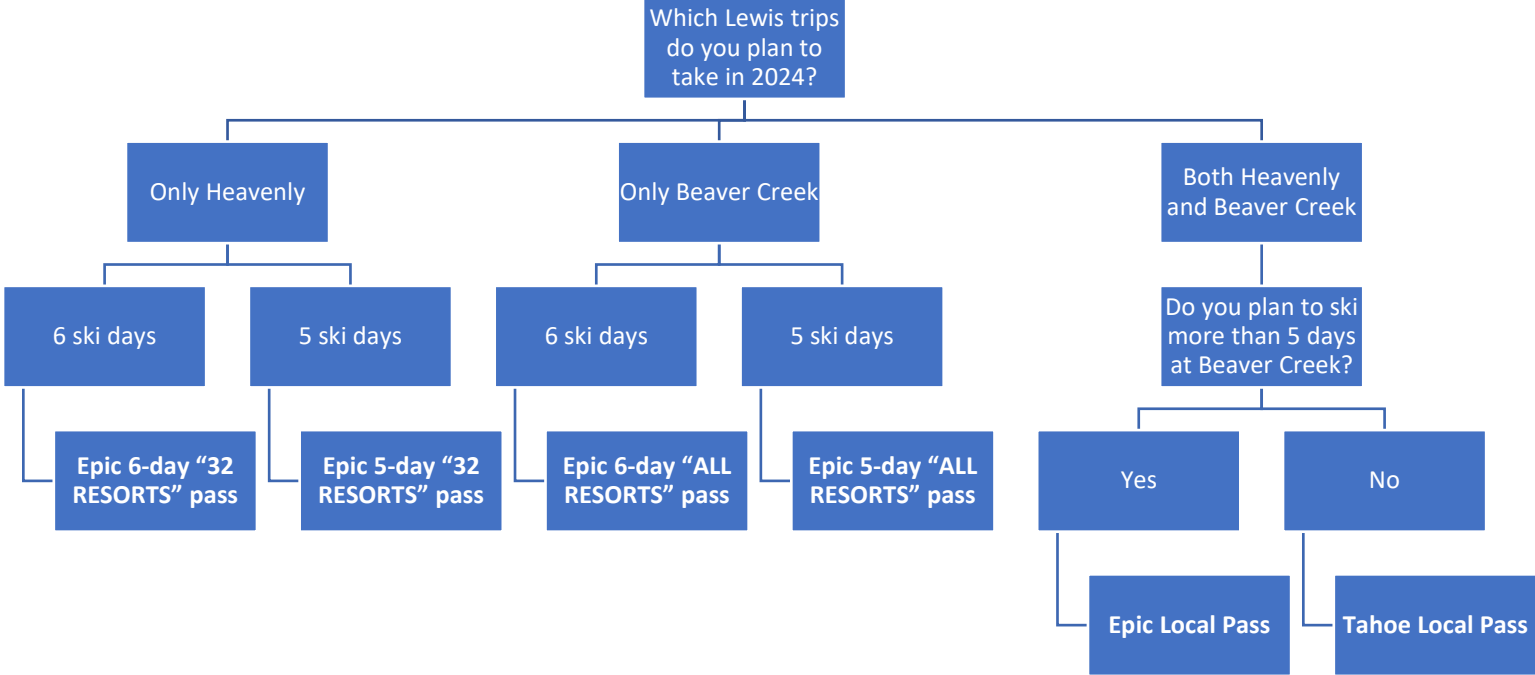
Which Lewis trips do you plan to take in 2024?

Only Heavenly

6 ski days

Epic 6-day “32 RESORTS” pass

5 ski days

Epic 5-day “32 RESORTS” pass

Only Beaver Creek

6 ski days

Epic 6-day “ALL RESORTS” pass

5 ski days

Epic 5-day “ALL RESORTS” pass

Both Heavenly and Beaver Creek

Do you plan to ski more than 5 days at Beaver Creek?

Yes

Epic Local Pass

No

Tahoe Local Pass